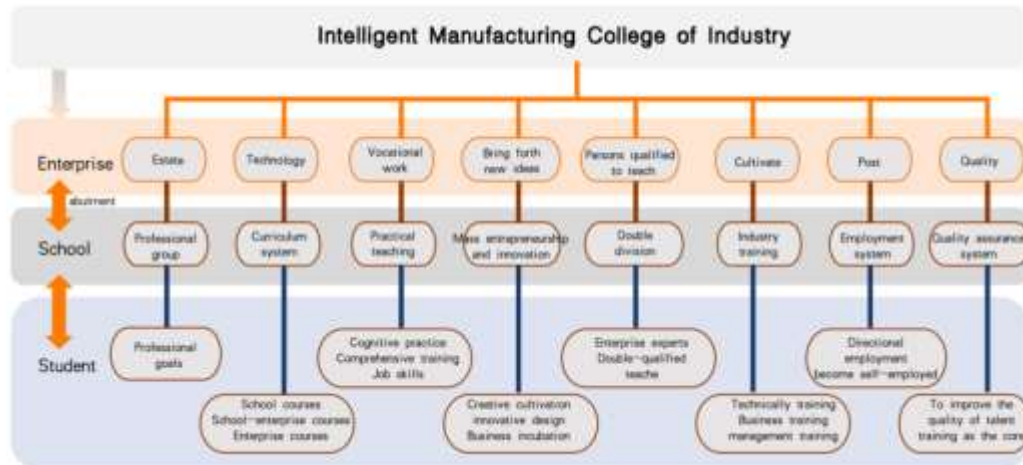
Intelligent Manufacturing College of Industry

Enterprise

abutment

School

Student

Estate

Technology

Vocational work

Bring forth new ideas

Persons qualified to teach

Cultivate

Post

Quality

Professional group

Curriculum system

Practical teaching

Mass entrepreneurship and innovation

Double division

Industry training

Employment system

Quality assurance system

Professional goals

School courses
School-enterprise courses
Enterprise courses

Cognitive practice
Comprehensive training
Job skills

Creative cultivation
innovative design
Business incubation

Enterprise experts
Double-qualified teache

Technically training
Business training
management training

Directional employment
become self-employed

To improve the quality of talent training as the core